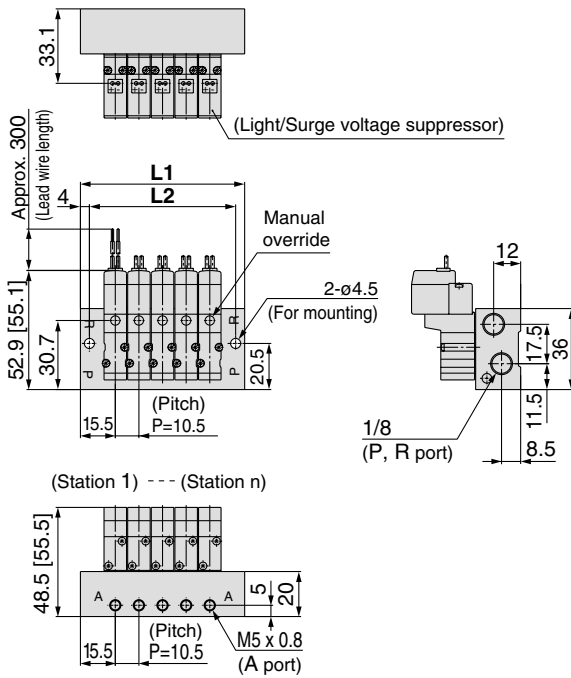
33.1

(Light/Surge voltage suppressor)

Approx. 300
(Lead wire length)

L1
L2
4

Manual override

2-ø4.5
(For mounting)

R
P
R
P

52.9 [55.1]
30.7
20.5

15.5
(Pitch)
P=10.5

12
17.5
36
11.5
8.5

1/8
(P, R port)

(Station 1) - - - (Station n)

48.5 [55.5]

A
A

5
20

15.5
(Pitch)
P=10.5

M5 x 0.8
(A port)